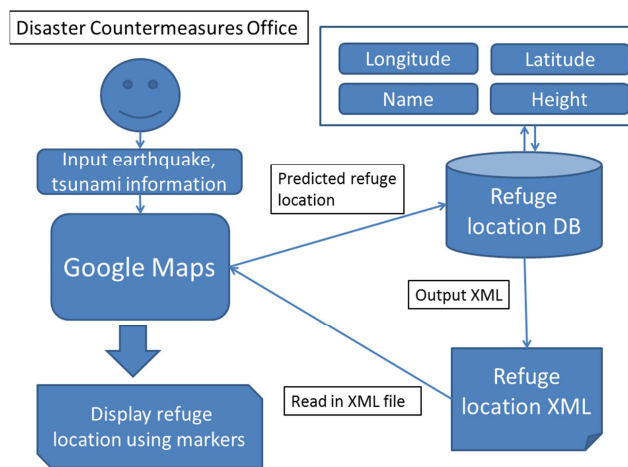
Disaster Countermeasures Office

Longitude

Latitude

Name

Height

Input earthquake, tsunami information

Predicted refuge location

Refuge location DB

Google Maps

Output XML

Refuge location XML

Read in XML file

Display refuge location using markers